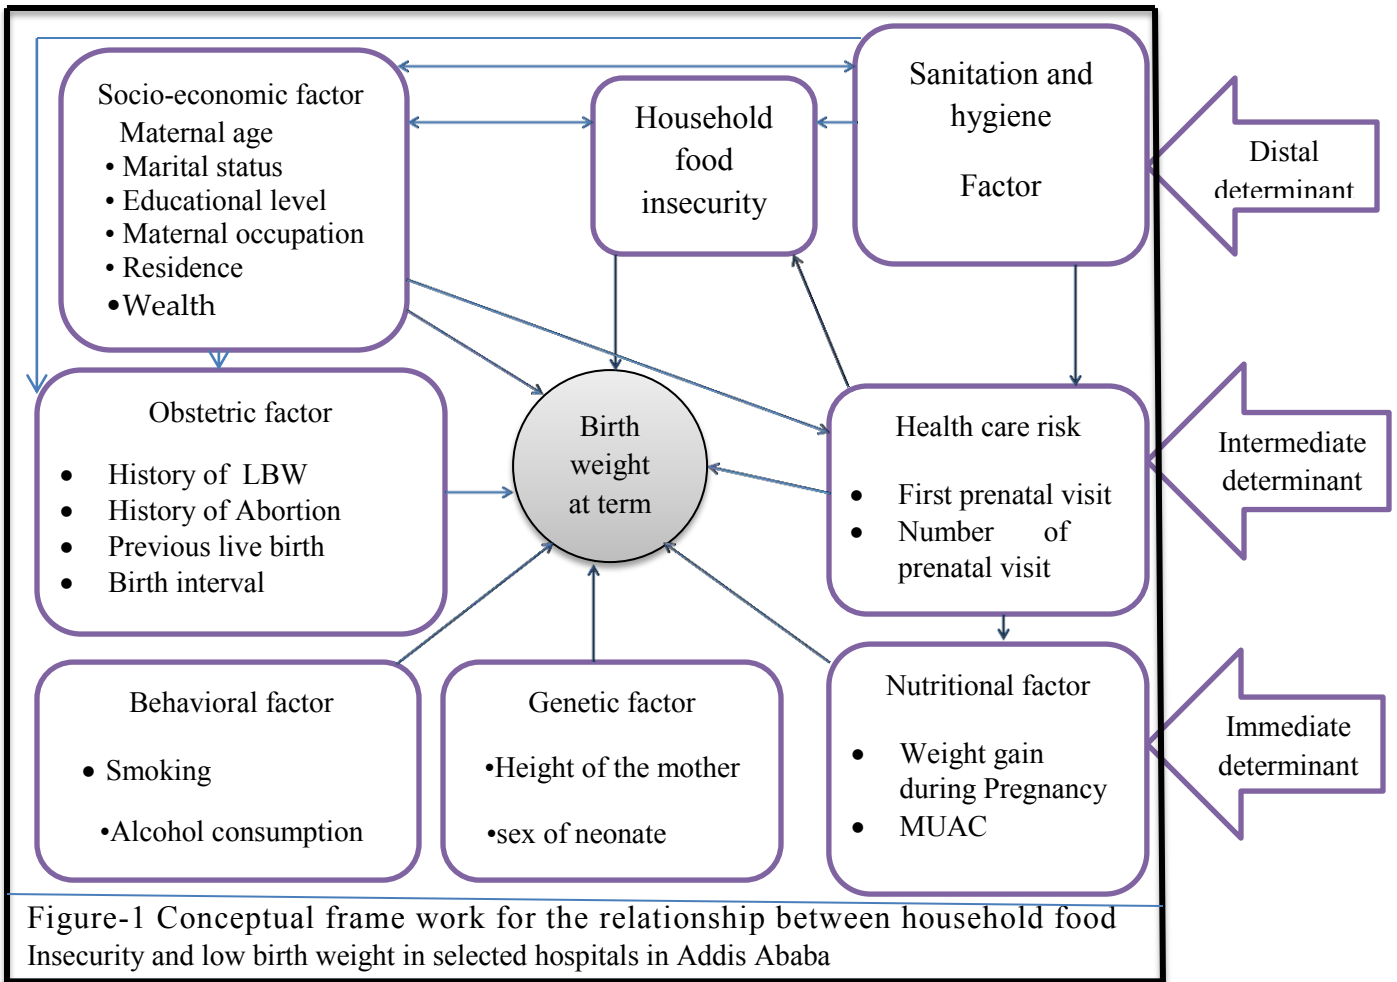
Socio-economic factor
Maternal age
• Marital status
• Educational level
• Maternal occupation
• Residence
•Wealth

Household food insecurity

Sanitation and hygiene

Factor

Distal determinant

Obstetric factor

• History of LBW
• History of Abortion
• Previous live birth
• Birth interval

Birth weight at term

Health care risk

• First prenatal visit
• Number of prenatal visit

Intermediate determinant

Behavioral factor

• Smoking

•Alcohol consumption

Genetic factor

•Height of the mother

•sex of neonate

Nutritional factor

• Weight gain during Pregnancy
• MUAC

Immediate determinant

Figure-1 Conceptual frame work for the relationship between household food Insecurity and low birth weight in selected hospitals in Addis Ababa